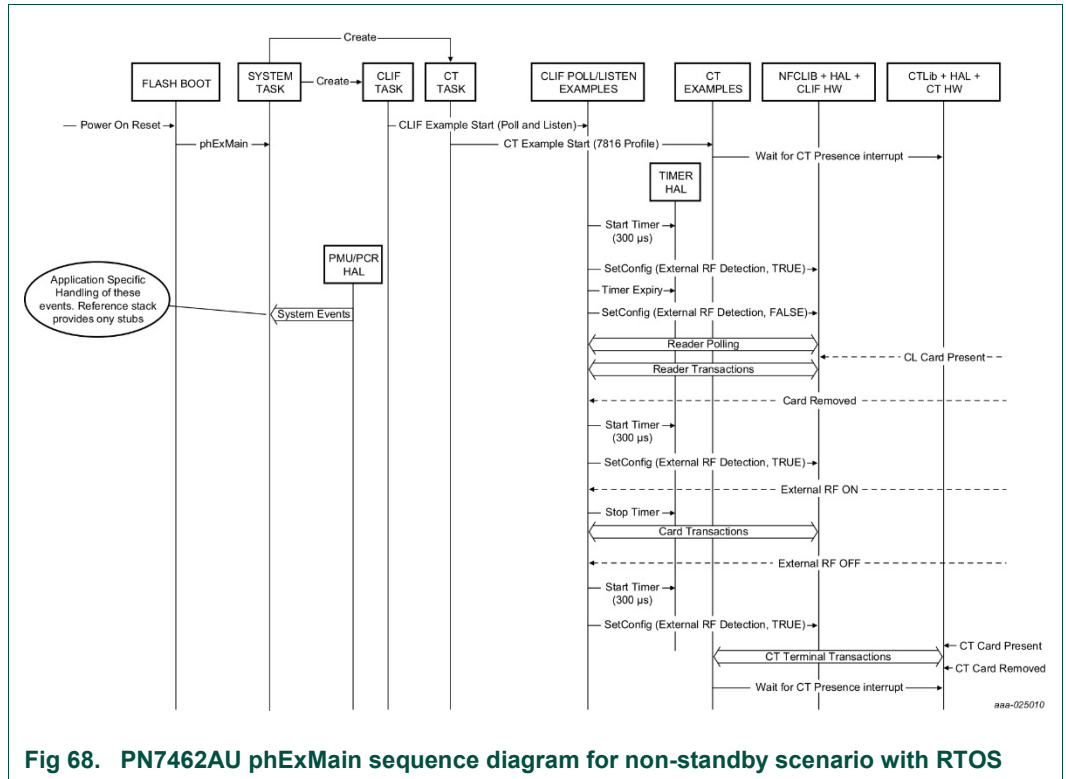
Create

FLASH BOOT

SYSTEM TASK

Create

CLIF TASK

CT TASK

CLIF POLL/LISTEN EXAMPLES

CT EXAMPLES

NFCLIB + HAL + CLIF HW

CTLib + HAL + CT HW

Power On Reset

phExMain

CLIF Example Start (Poll and Listen)

CT Example Start (7816 Profile)

Wait for CT Presence interrupt

TIMER HAL

Start Timer (300 μs)

PMU/PCR HAL

SetConfig (External RF Detection, TRUE)

Application Specific Handling of these events. Reference stack provides ony stubs

Timer Expiry

System Events

SetConfig (External RF Detection, FALSE)

Reader Polling

CL Card Present

Reader Transactions

Card Removed

Start Timer (300 μs)

SetConfig (External RF Detection, TRUE)

External RF ON

Stop Timer

Card Transactions

External RF OFF

Start Timer (300 μs)

SetConfig (External RF Detection, TRUE)

CT Card Present

CT Terminal Transactions

CT Card Removed

Wait for CT Presence interrupt

aaa-025010

Fig 68. PN7462AU phExMain sequence diagram for non-standby scenario with RTOS